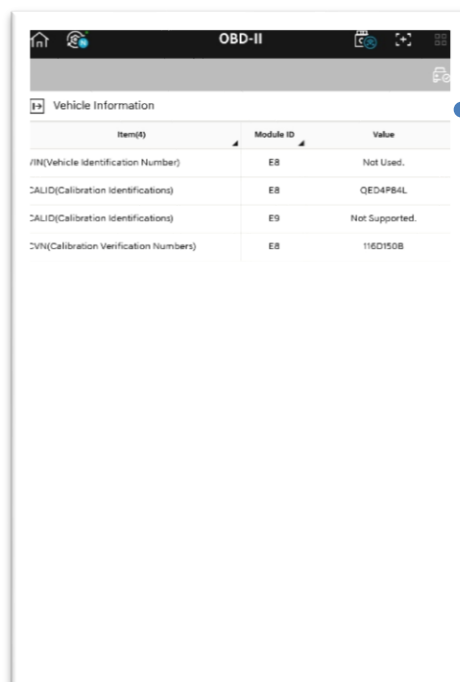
OBD-II

Vehicle Information

| Item(4) | Module ID | Value |
|---|---|---|
| VIN(Vehicle Identification Number) | E8 | Not Used. |
| CALID(Calibration Identifications) | E8 | QED4P84L |
| CALID(Calibration Identifications) | E9 | Not Supported. |
| CVN(Calibration Verification Numbers) | E8 | 116D150B |